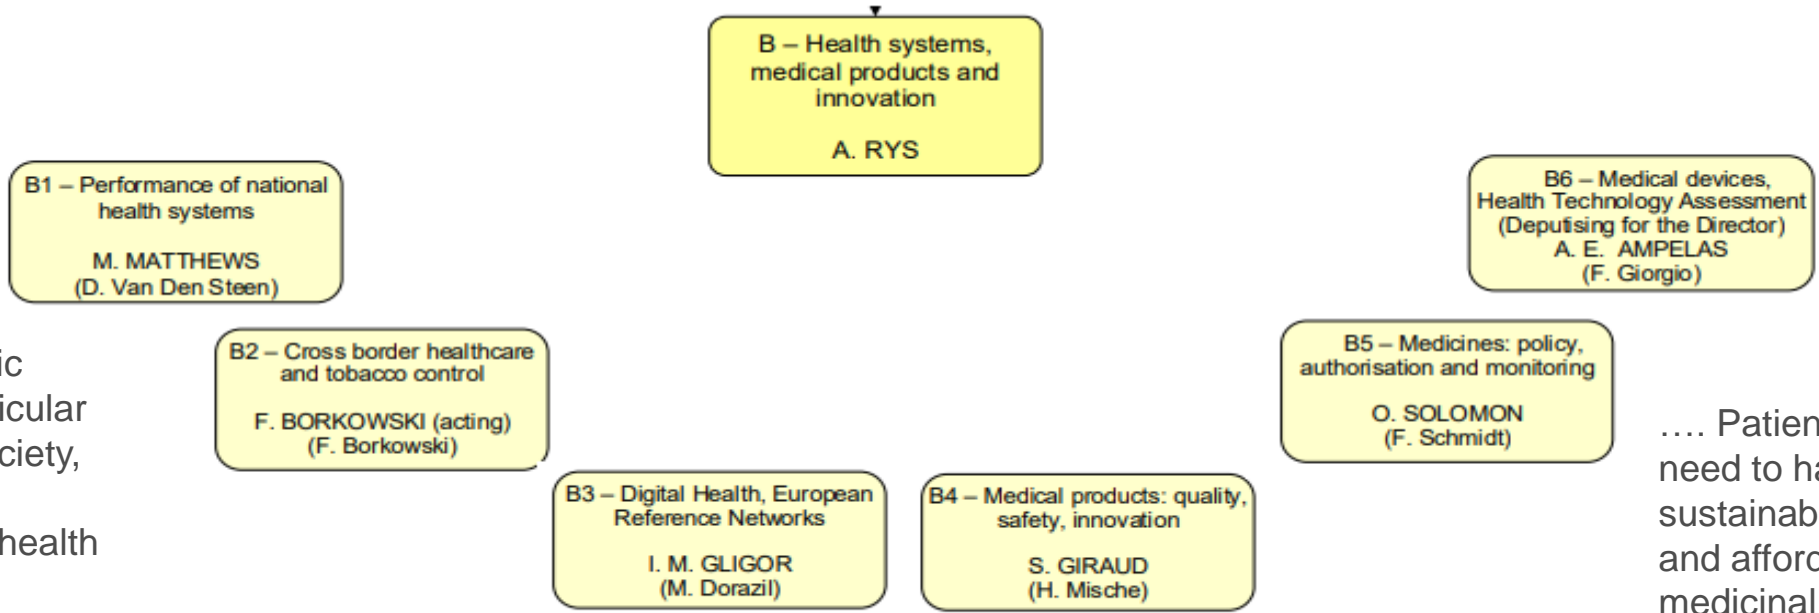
B – Health systems, medical products and innovation

A. RYS

B1 – Performance of national health systems

M. MATTHEWS
(D. Van Den Steen)

B2 – Cross border healthcare and tobacco control

F. BORKOWSKI (acting)
(F. Borkowski)

B3 – Digital Health, European Reference Networks

I. M. GLIGOR
(M. Dorazil)

B4 – Medical products: quality, safety, innovation

S. GIRAUD
(H. Mische)

B5 – Medicines: policy, authorisation and monitoring

O. SOLOMON
(F. Schmidt)

B6 – Medical devices, Health Technology Assessment
(Deputising for the Director)
A. E. AMPELAS
(F. Giorgio)

ic
icular
ciety,

health

…. Patien
need to ha
sustainab
and afford
medicinal